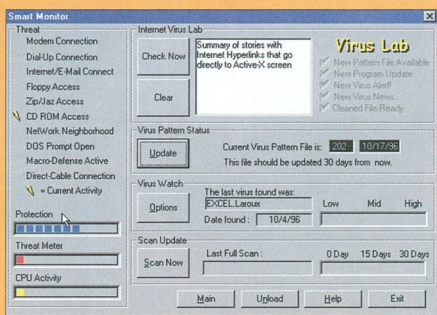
Smart Monitor

Threat
Modem Connection
Dial-Up Connection
Internet/E-Mail Connect
Floppy Access
Zip/Jaz Access
CD ROM Access
NetWork Neighborhood
DOS Prompt Open
Macro-Defense Active
Direct-Cable Connection
= Current Activity

Protection

Threat Meter

CPU Activity

Internet Virus Lab
Check Now
Clear
Summary of stories with Internet Hyperlinks that go directly to Active-X screen
Virus Lab
New Pattern File Available
New Program Update
New Virus Alert!
New Virus News
Cleaned File Ready

Virus Pattern Status
Update
Current Virus Pattern File is: 202 10/17/96
This file should be updated 30 days from now.

Virus Watch
Options
The last virus found was:
EXCEL.Laroux
Date found: 10/4/96
Low Mid High

Scan Update
Scan Now
Last Full Scan:
0 Day 15 Days 30 Days

Main Unload Help Exit